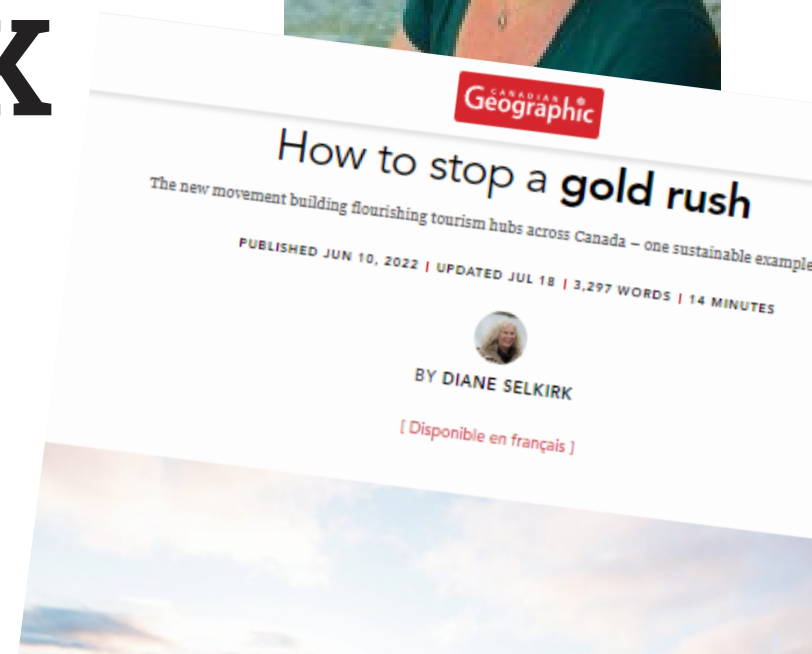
K

CANADIAN Geographic

How to stop a gold rush

The new movement building flourishing tourism hubs across Canada – one sustainable example

PUBLISHED JUN 10, 2022 | UPDATED JUL 18 | 3,297 WORDS | 14 MINUTES

BY DIANE SELKIRK

[ Disponible en français ]